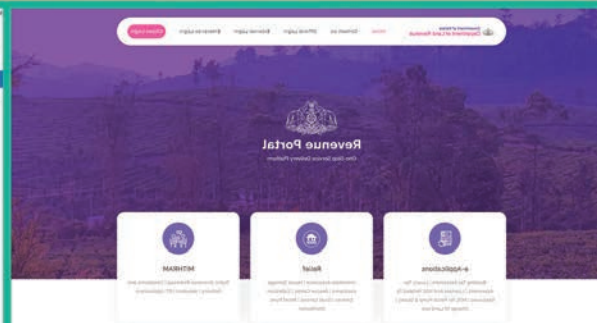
Government of Kerala
Department of Land Revenue

Home
Contact us
Official Login
Eservices Login
Ereceipt Login
Citizen Login

Revenue Portal
One Stop Service Delivery Platform

e-Applications
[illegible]

Relief
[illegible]

MITHRAM
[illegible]